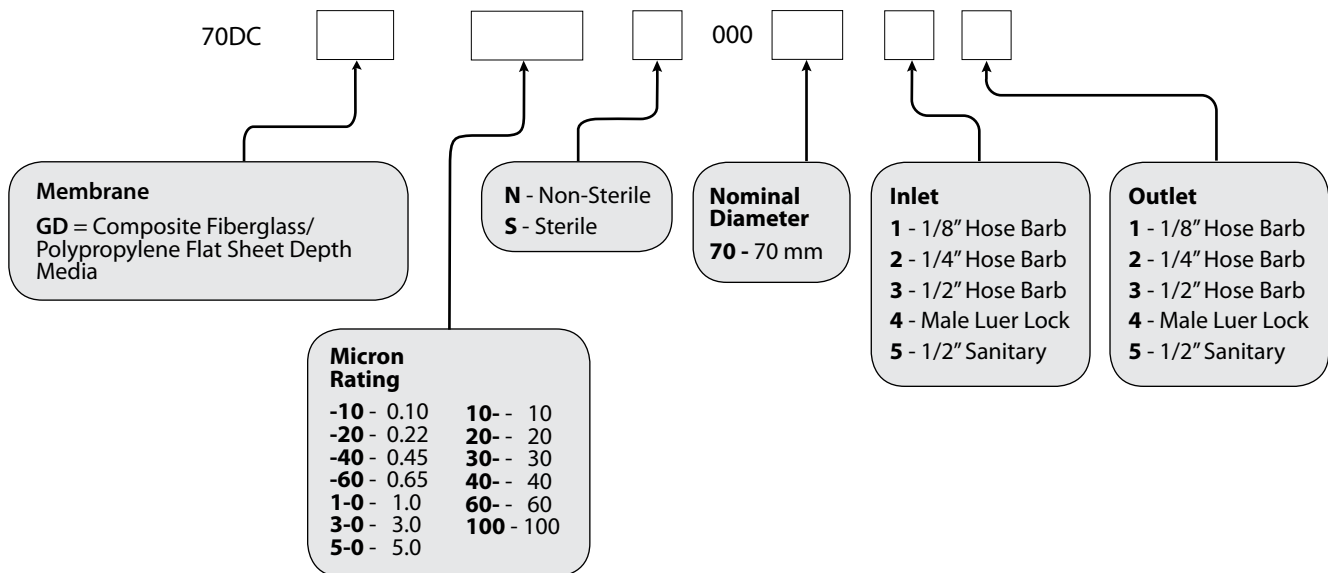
70DC 000

Membrane
GD = Composite Fiberglass/ Polypropylene Flat Sheet Depth Media

N - Non-Sterile
S - Sterile

Nominal Diameter
70 - 70 mm

Inlet
1 - 1/8″ Hose Barb
2 - 1/4″ Hose Barb
3 - 1/2″ Hose Barb
4 - Male Luer Lock
5 - 1/2″ Sanitary

Outlet
1 - 1/8″ Hose Barb
2 - 1/4″ Hose Barb
3 - 1/2″ Hose Barb
4 - Male Luer Lock
5 - 1/2″ Sanitary

Micron Rating
-10 - 0.10
-20 - 0.22
-40 - 0.45
-60 - 0.65
1-0 - 1.0
3-0 - 3.0
5-0 - 5.0

10- - 10
20- - 20
30- - 30
40- - 40
60- - 60
100 - 100